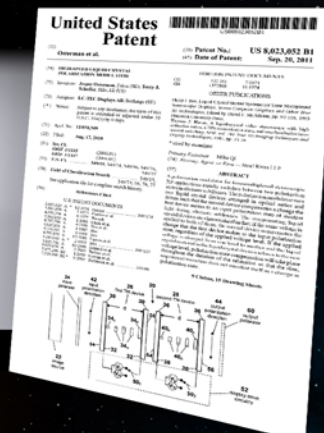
United States Patent

Osterman et al.

(10) Patent No.: US 8,023,052 B1

(45) Date of Patent: Sep. 20, 2011

(54) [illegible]

(75) Inventors: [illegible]

(73) Assignee: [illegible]

(*) Notice: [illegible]

(21) Appl. No.: 12/858,300

(22) Filed: Aug. 17, 2010

(51) Int. Cl.

(52) U.S. Cl.

(58) Field of Classification Search

(56) References Cited

U.S. PATENT DOCUMENTS

FOREIGN PATENT DOCUMENTS

OTHER PUBLICATIONS

* cited by examiner

Primary Examiner

(57) ABSTRACT

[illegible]

9 Claims, 19 Drawing Sheets